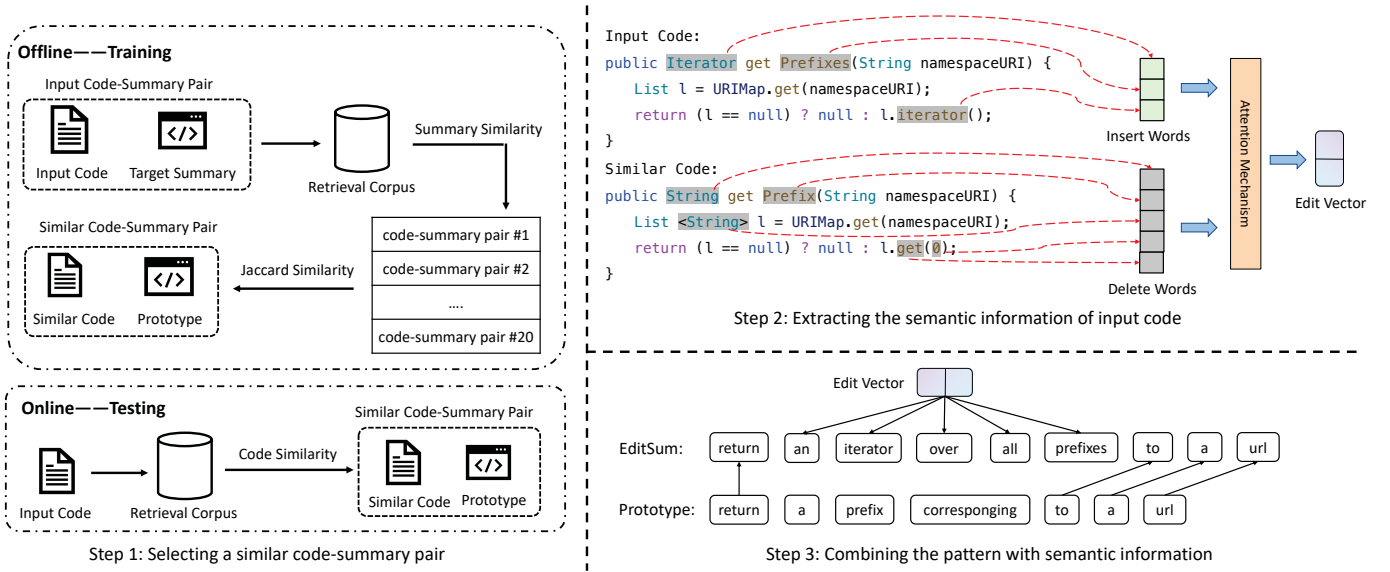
Offline——Training

Input Code-Summary Pair

Input Code

Target Summary

Retrieval Corpus

Summary Similarity

code-summary pair #1

code-summary pair #2

....

code-summary pair #20

Similar Code-Summary Pair

Similar Code

Prototype

Jaccard Similarity

Online——Testing

Input Code

Retrieval Corpus

Code Similarity

Similar Code-Summary Pair

Similar Code

Prototype

Step 1: Selecting a similar code-summary pair

Input Code:
public Iterator get Prefixes(String namespaceURI) {
List l = URIMap.get(namespaceURI);
return (l == null) ? null : l.iterator();
}

Similar Code:
public String get Prefix(String namespaceURI) {
List <String> l = URIMap.get(namespaceURI);
return (l == null) ? null : l.get(0);
}

Insert Words

Delete Words

Attention Mechanism

Edit Vector

Step 2: Extracting the semantic information of input code

Edit Vector

EditSum: return an iterator over all prefixes to a url

Prototype: return a prefix corresponging to a url

Step 3: Combining the pattern with semantic information